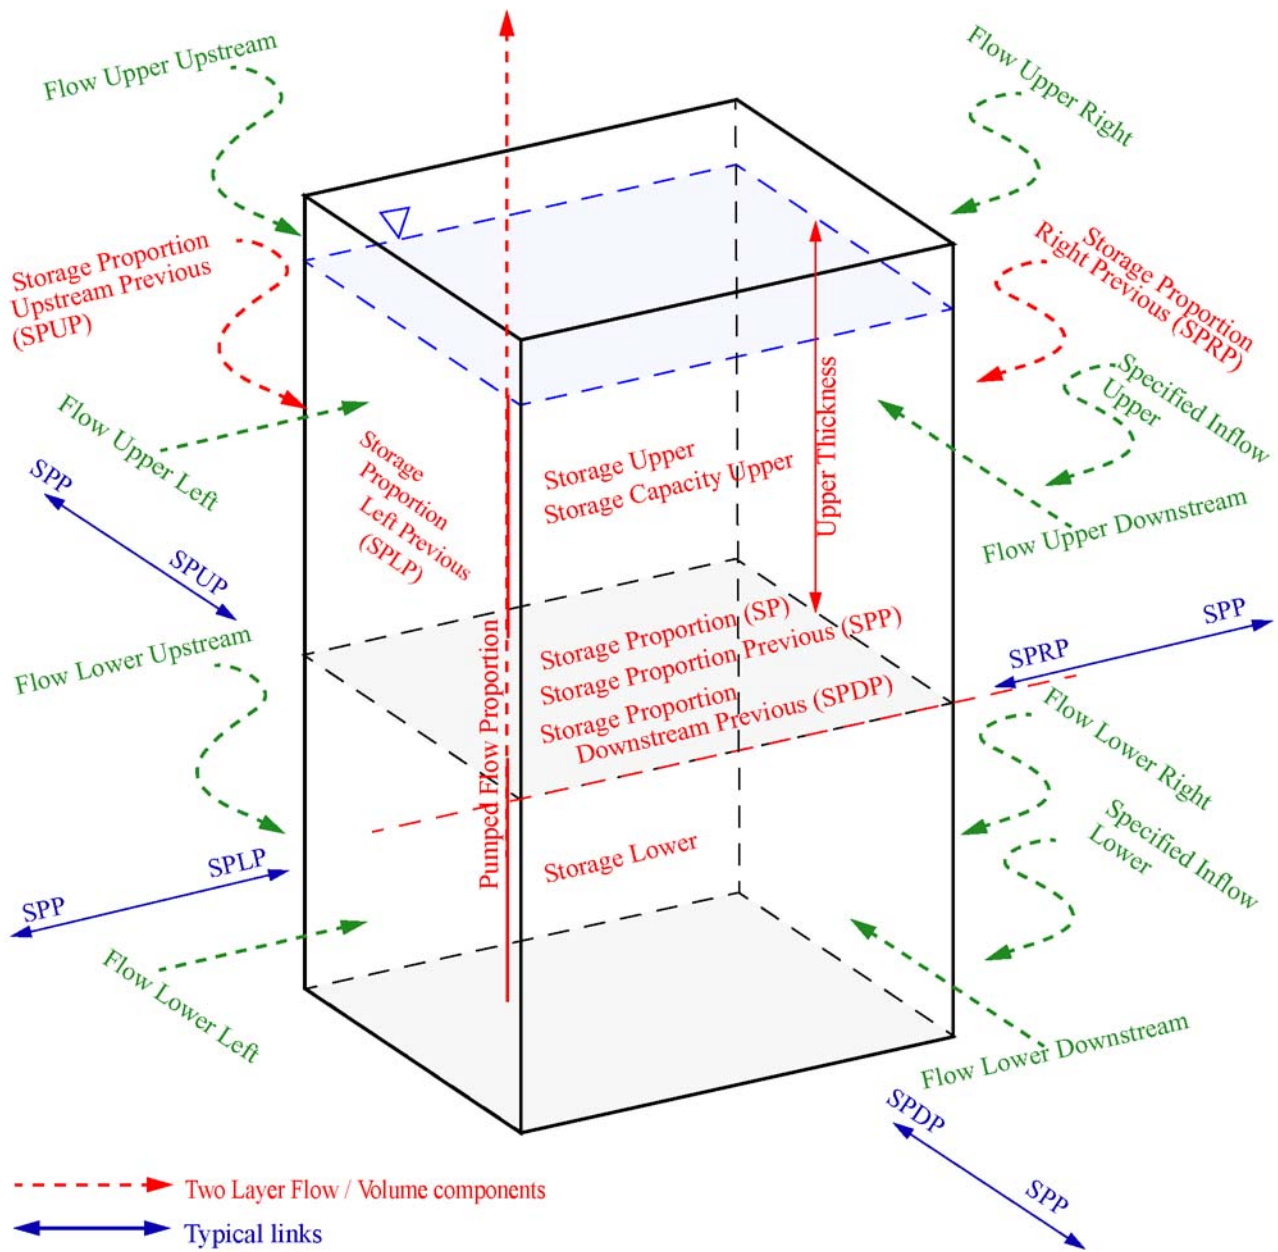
Flow Upper Upstream

Flow Upper Right

Storage Proportion Upstream Previous (SPUP)

Storage Proportion Right Previous (SPRP)

Flow Upper Left

Storage Proportion Left Previous (SPLP)

Specified Inflow Upper

SPP

SPUP

Storage Upper
Storage Capacity Upper

Upper Thickness

Flow Upper Downstream

Flow Lower Upstream

Storage Proportion (SP)
Storage Proportion Previous (SPP)
Storage Proportion Downstream Previous (SPDP)

SPP

SPRP

Flow Lower Right

Pumped Flow Proportion

Specified Inflow Lower

SPLP

SPP

Storage Lower

Flow Lower Left

Flow Lower Downstream

SPDP

SPP

Two Layer Flow / Volume components

Typical links